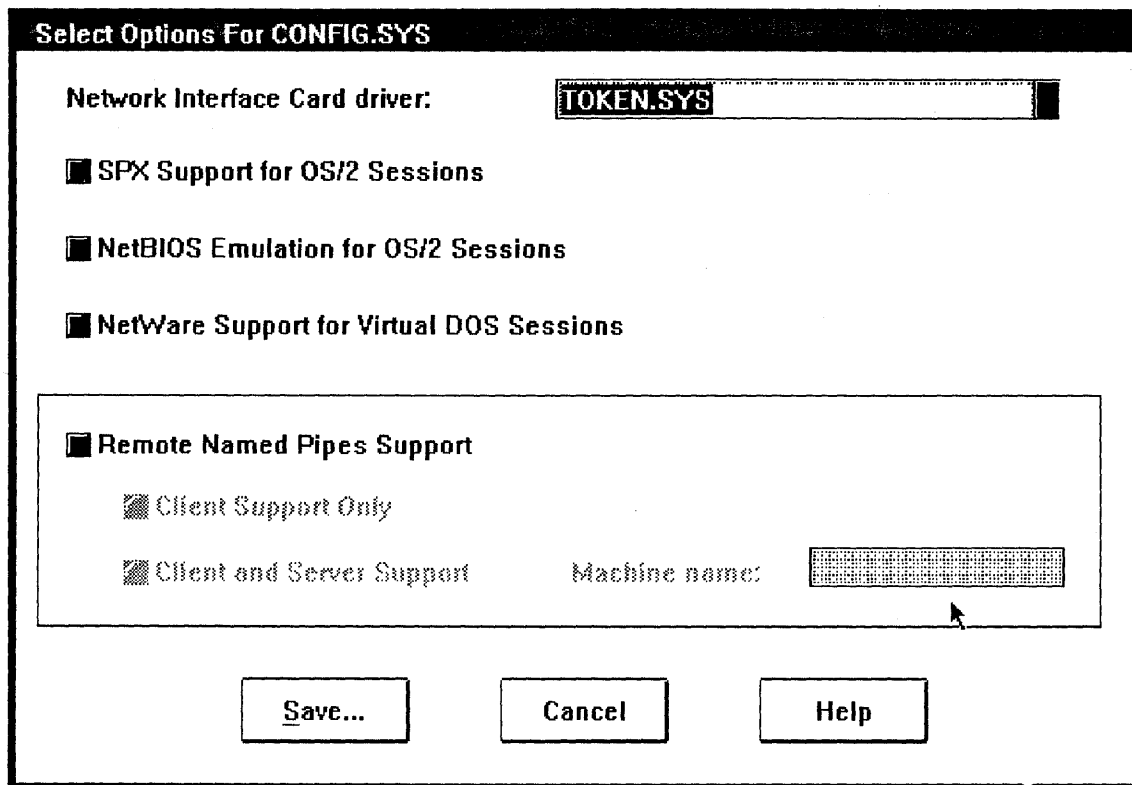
Select Options For CONFIG.SYS

Network Interface Card driver: TOKEN.SYS

SPX Support for OS/2 Sessions

NetBIOS Emulation for OS/2 Sessions

NetWare Support for Virtual DOS Sessions

Remote Named Pipes Support

Client Support Only

Client and Server Support Machine name:

Save...

Cancel

Help